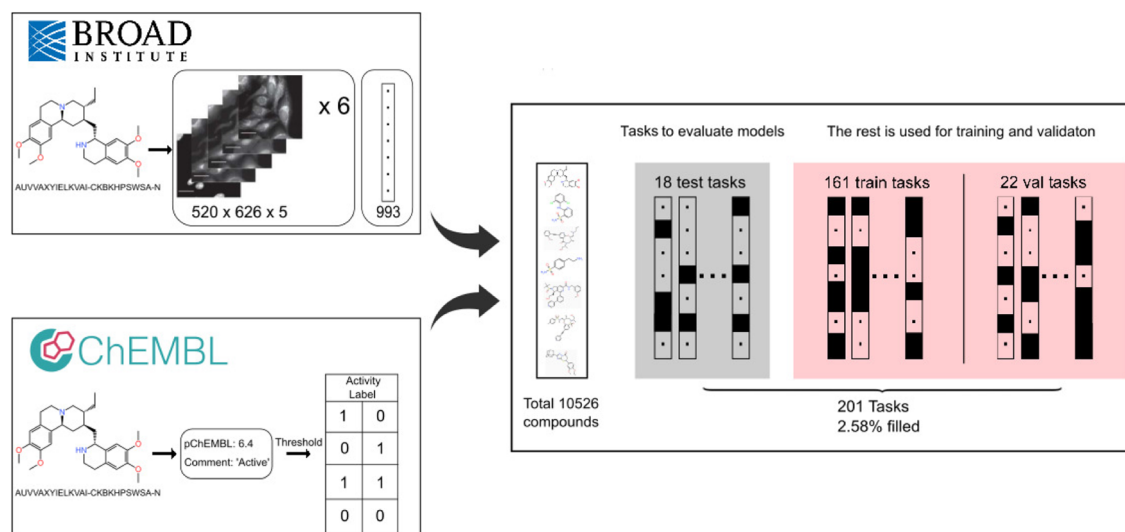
BROAD INSTITUTE

AUVVAXYIELKVAI-CKBKHPSWSA-N

x 6

520 x 626 x 5

993

ChEMBL

AUVVAXYIELKVAI-CKBKHPSWSA-N

pChEMBL: 6.4
Comment: 'Active'

Threshold

| Activity Label | |
|---|---|
| 1 | 0 |
| 0 | 1 |
| 1 | 1 |
| 0 | 0 |

Tasks to evaluate models

The rest is used for training and validaton

18 test tasks

161 train tasks

22 val tasks

Total 10526 compounds

201 Tasks
2.58% filled